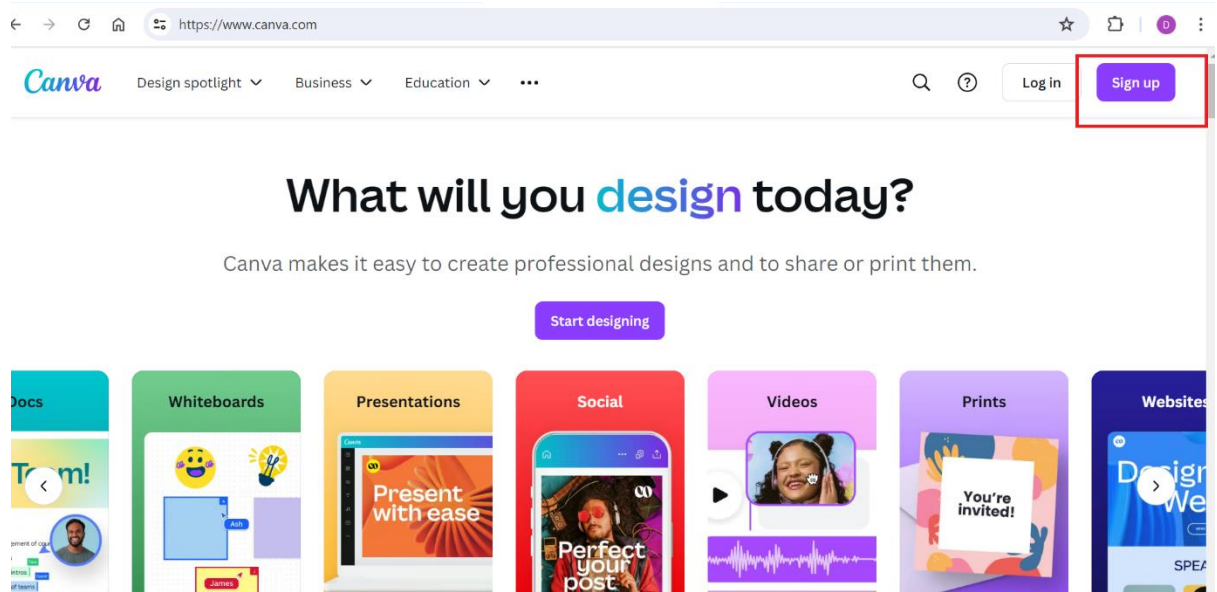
https://www.canva.com

D

Canva Design spotlight Business Education ••• Log in Sign up

What will you design today?

Canva makes it easy to create professional designs and to share or print them.

Start designing

Docs

Team!

Whiteboards

Ash

James

Presentations

Canva

Present with ease

Social

Perfect your post

Videos

Prints

You're invited!

Websites

Design We

SPEA